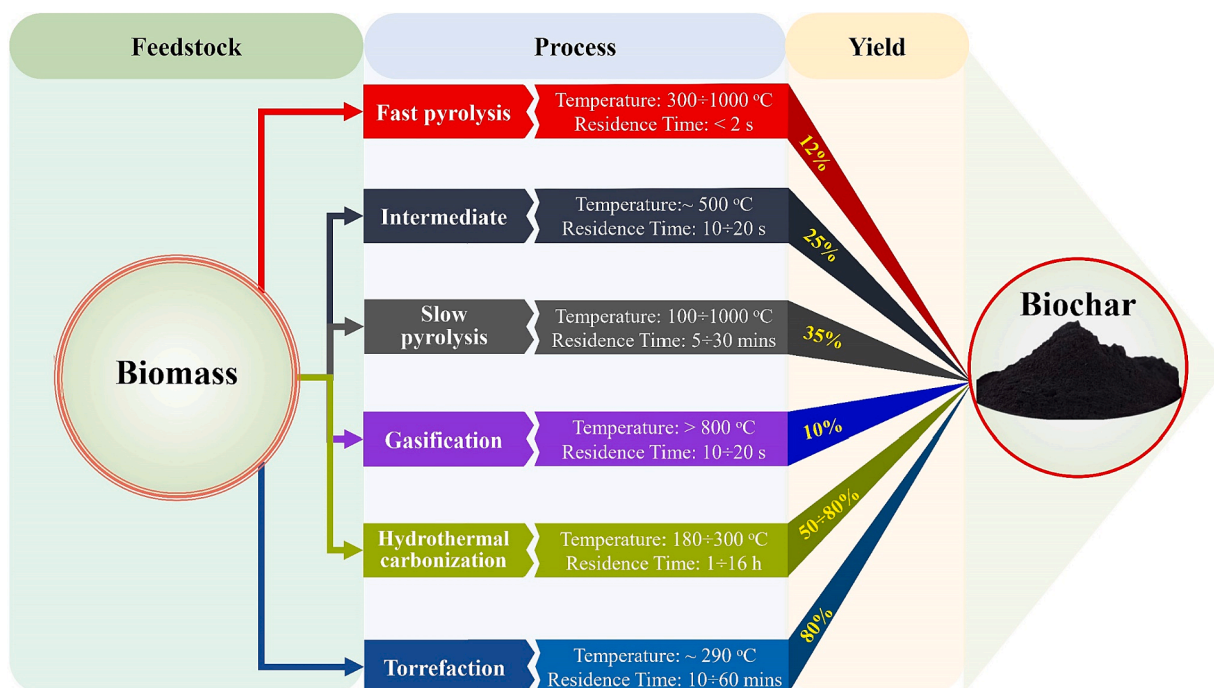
Feedstock

Process

Yield

Biomass

Fast pyrolysis

Temperature: 300÷1000 $^{o}$C
Residence Time: < 2 s

12%

Intermediate

Temperature:~ 500 $^{o}$C
Residence Time: 10÷20 s

25%

Slow pyrolysis

Temperature: 100÷1000 $^{o}$C
Residence Time: 5÷30 mins

35%

Gasification

Temperature: > 800 $^{o}$C
Residence Time: 10÷20 s

10%

Hydrothermal carbonization

Temperature: 180÷300 $^{o}$C
Residence Time: 1÷16 h

50÷80%

Torrefaction

Temperature: ~ 290 $^{o}$C
Residence Time: 10÷60 mins

80%

Biochar